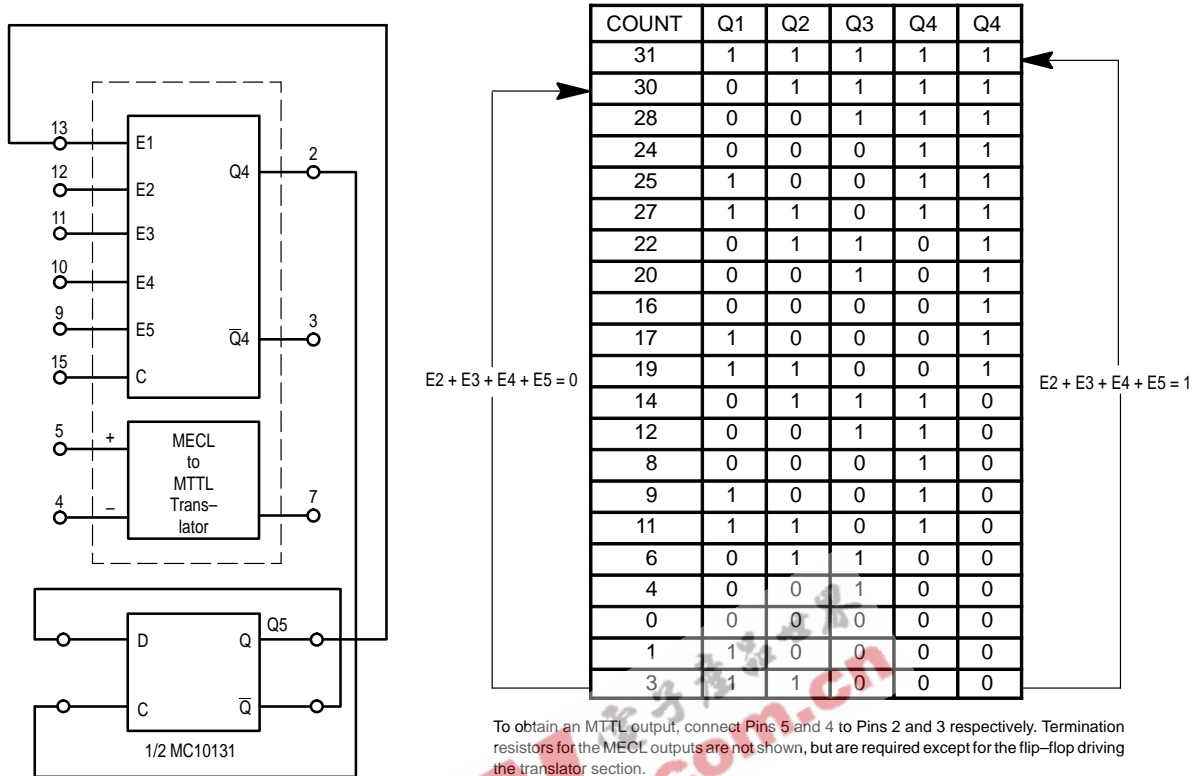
13
12
11
10
9
15
E1
E2
E3
E4
E5
C
Q4
$\overline{Q}4$
2
3
5
4
+
–
MECL to MTTL Trans–lator
7
D
C
Q
$\overline{Q}$
Q5
1/2 MC10131

E2 + E3 + E4 + E5 = 0

E2 + E3 + E4 + E5 = 1

| COUNT | Q1 | Q2 | Q3 | Q4 | Q4 |
|---|---|---|---|---|---|
| 31 | 1 | 1 | 1 | 1 | 1 |
| 30 | 0 | 1 | 1 | 1 | 1 |
| 28 | 0 | 0 | 1 | 1 | 1 |
| 24 | 0 | 0 | 0 | 1 | 1 |
| 25 | 1 | 0 | 0 | 1 | 1 |
| 27 | 1 | 1 | 0 | 1 | 1 |
| 22 | 0 | 1 | 1 | 0 | 1 |
| 20 | 0 | 0 | 1 | 0 | 1 |
| 16 | 0 | 0 | 0 | 0 | 1 |
| 17 | 1 | 0 | 0 | 0 | 1 |
| 19 | 1 | 1 | 0 | 0 | 1 |
| 14 | 0 | 1 | 1 | 1 | 0 |
| 12 | 0 | 0 | 1 | 1 | 0 |
| 8 | 0 | 0 | 0 | 1 | 0 |
| 9 | 1 | 0 | 0 | 1 | 0 |
| 11 | 1 | 1 | 0 | 1 | 0 |
| 6 | 0 | 1 | 1 | 0 | 0 |
| 4 | 0 | 0 | 1 | 0 | 0 |
| 0 | 0 | 0 | 0 | 0 | 0 |
| 1 | 1 | 0 | 0 | 0 | 0 |
| 3 | 1 | 1 | 0 | 0 | 0 |

To obtain an MTTL output, connect Pins 5 and 4 to Pins 2 and 3 respectively. Termination resistors for the MECL outputs are not shown, but are required except for the flip–flop driving the translator section.

.com.cn